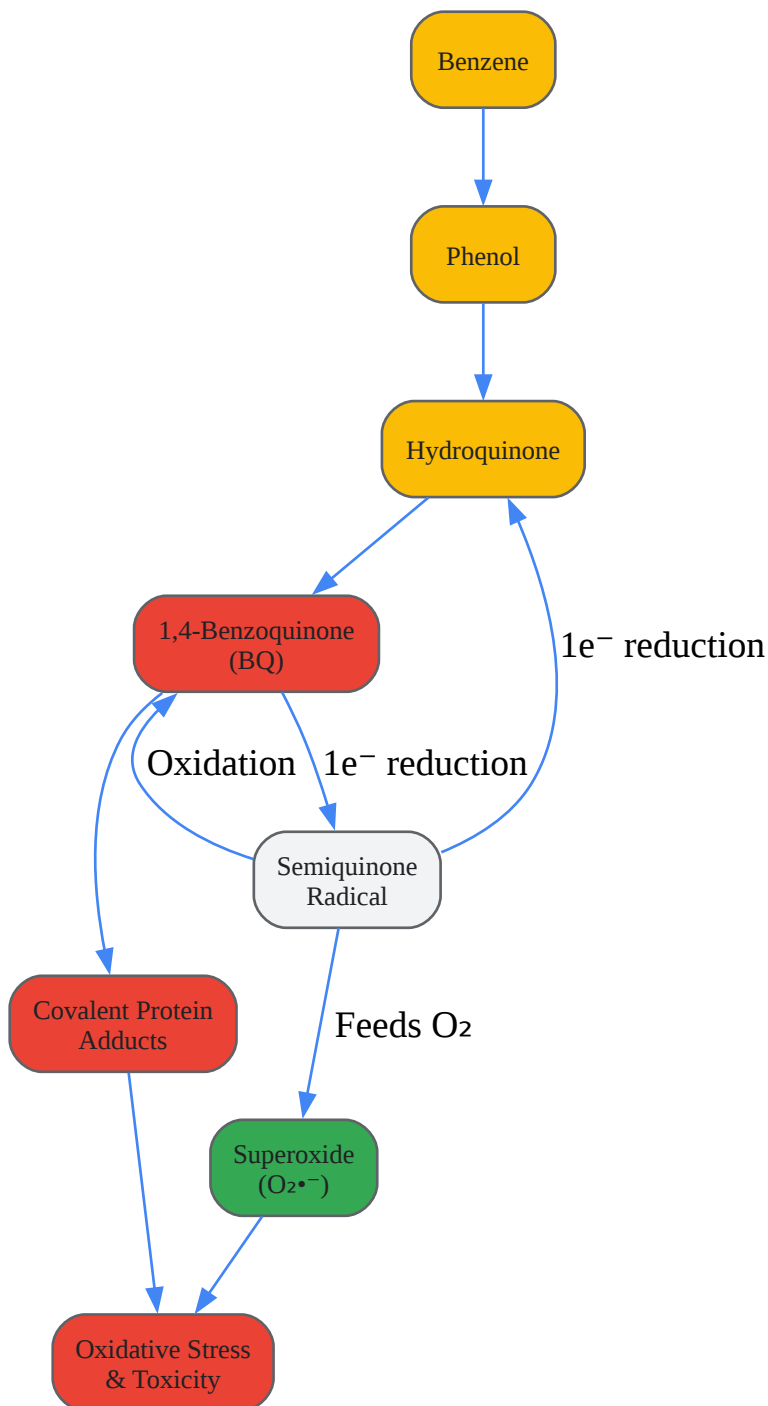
Benzene

Phenol

Hydroquinone

1,4-Benzoquinone (BQ)

$1e^-$ reduction

Oxidation

$1e^-$ reduction

Semiquinone Radical

Covalent Protein Adducts

Feeds $O_2$

Superoxide ($O_2•^-$)

Oxidative Stress & Toxicity